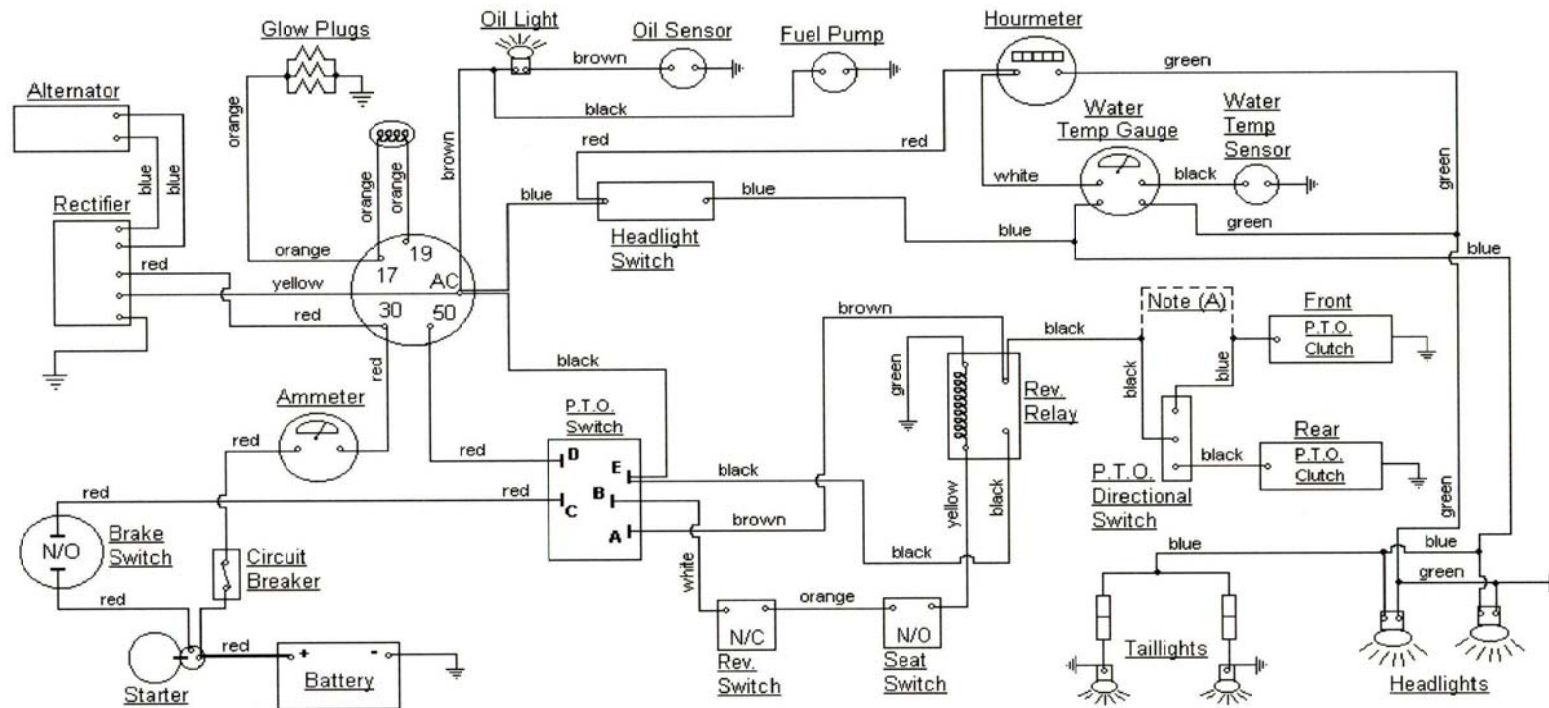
Glow Plugs
Oil Light
Oil Sensor
Fuel Pump
Hourmeter
brown
black
green
Alternator
orange
brown
red
red
Water Temp Gauge
Water Temp Sensor
blue
blue
orange
orange
white
black
green
Rectifier
blue
blue
Headlight Switch
green
blue
orange
19
17
AC
30
50
red
yellow
red
blue
blue
brown
Note (A)
black
Front
P.T.O. Clutch
green
black
Rev. Relay
black
blue
red
black
Ammeter
P.T.O. Switch
red
D
E
red
black
Rear
P.T.O. Clutch
black
P.T.O. Directional Switch
red
red
C
B
A
brown
yellow
black
N/O
Brake Switch
Circuit Breaker
white
black
green
blue
blue
green
red
orange
red
+
-
N/C
N/O
Taillights
Starter
Battery
Rev. Switch
Seat Switch
Headlights